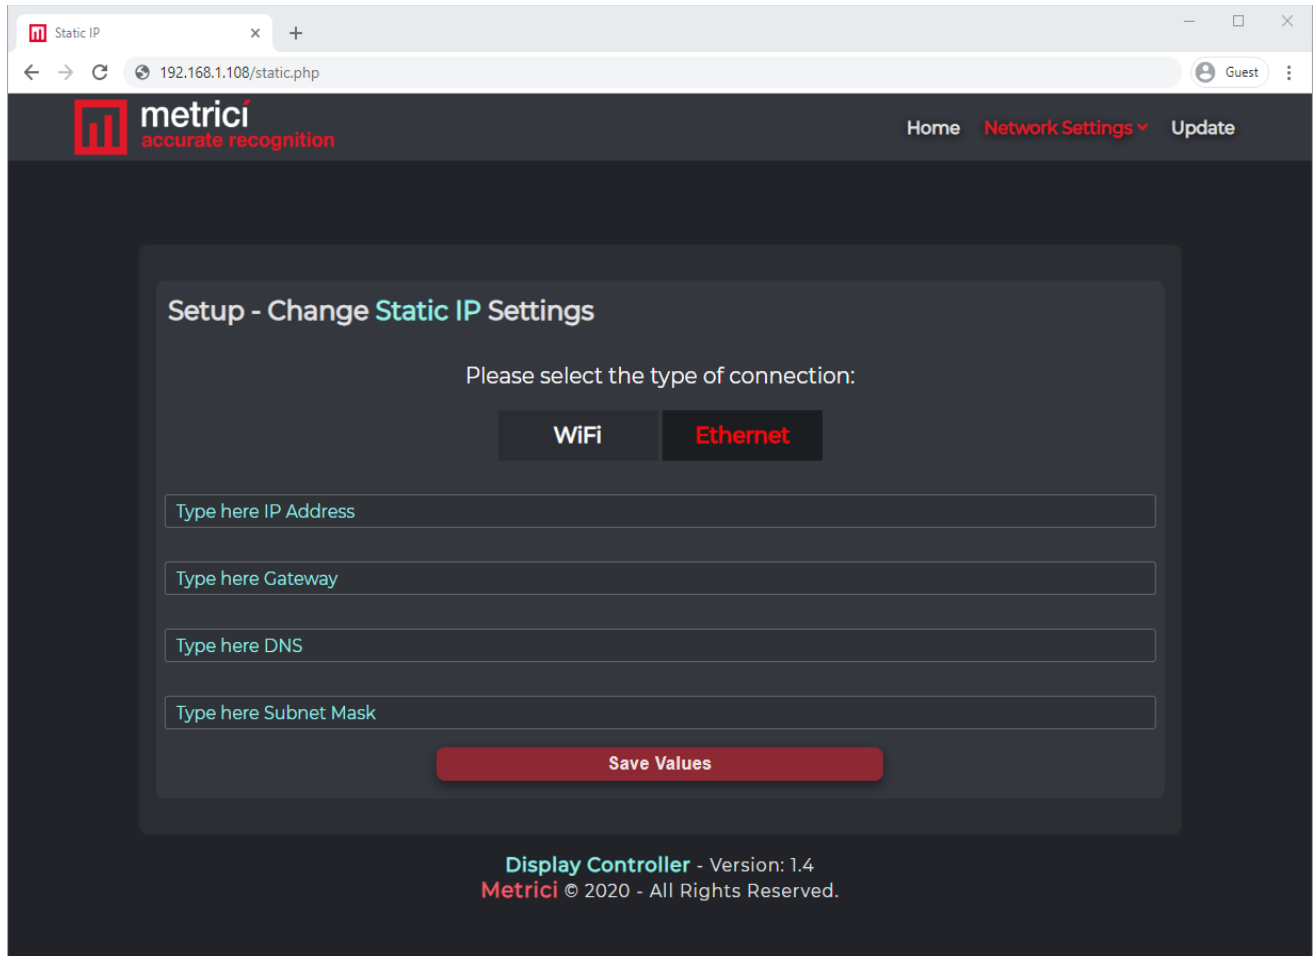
Static IP ×

192.168.1.108/static.php

Guest

metrici
accurate recognition

Home Network Settings Update

Setup - Change Static IP Settings

Please select the type of connection:

WiFi Ethernet

Type here IP Address

Type here Gateway

Type here DNS

Type here Subnet Mask

Save Values

Display Controller - Version: 1.4
Metrici © 2020 - All Rights Reserved.